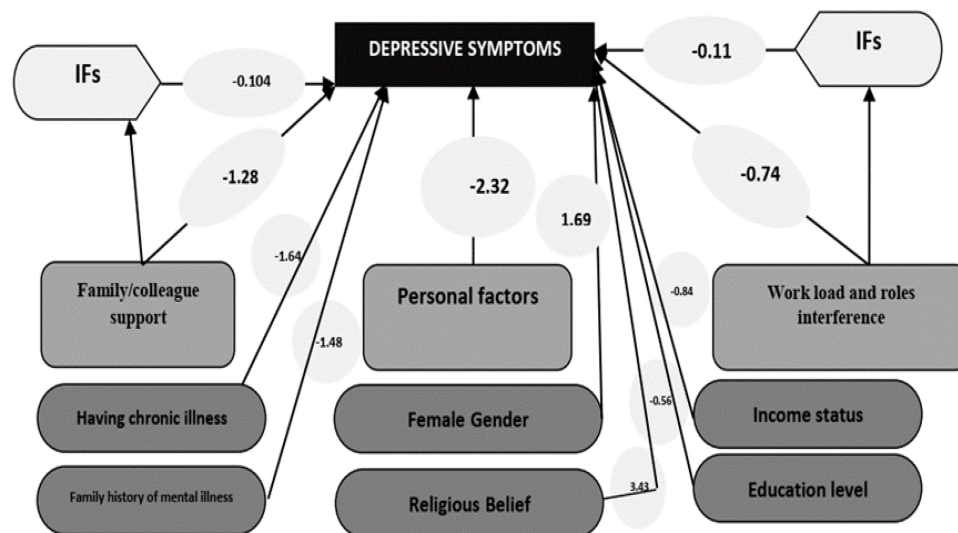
DEPRESSIVE SYMPTOMS

IFs

-0.104

-0.11

IFs

-1.28

-2.32

-0.74

1.69

-1.64

Family/colleague support

Personal factors

-0.84

Work load and roles interference

-1.48

-0.56

Having chronic illness

Female Gender

Income status

Family history of mental illness

Religious Belief

3.43

Education level